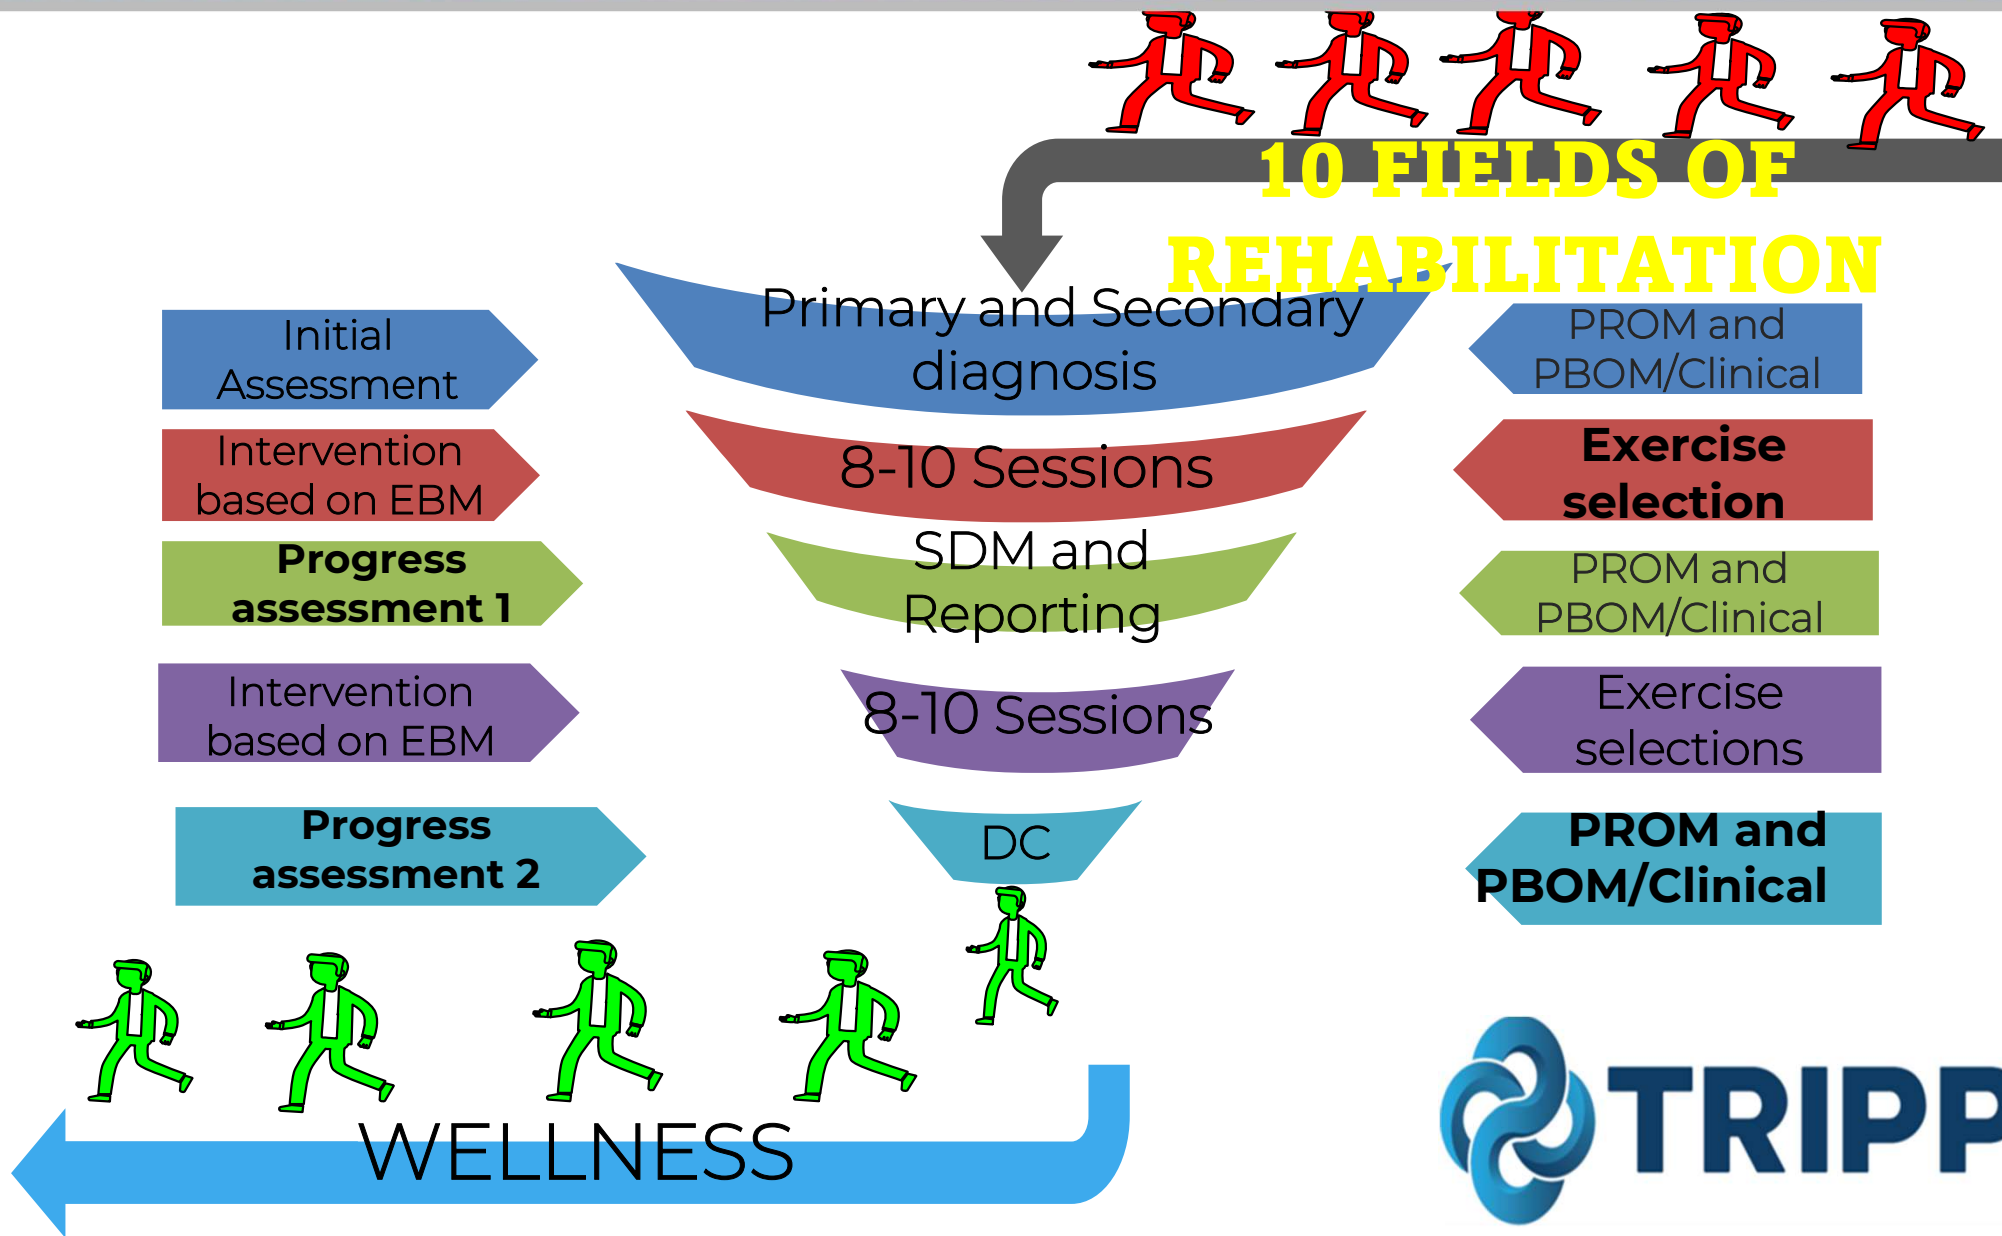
10 FIELDS OF REHABILITATION

Initial Assessment

Primary and Secondary diagnosis

PROM and PBOM/Clinical

Intervention based on EBM

8-10 Sessions

Exercise selection

Progress assessment 1

SDM and Reporting

PROM and PBOM/Clinical

Intervention based on EBM

8-10 Sessions

Exercise selections

Progress assessment 2

DC

PROM and PBOM/Clinical

WELLNESS

TRIPP